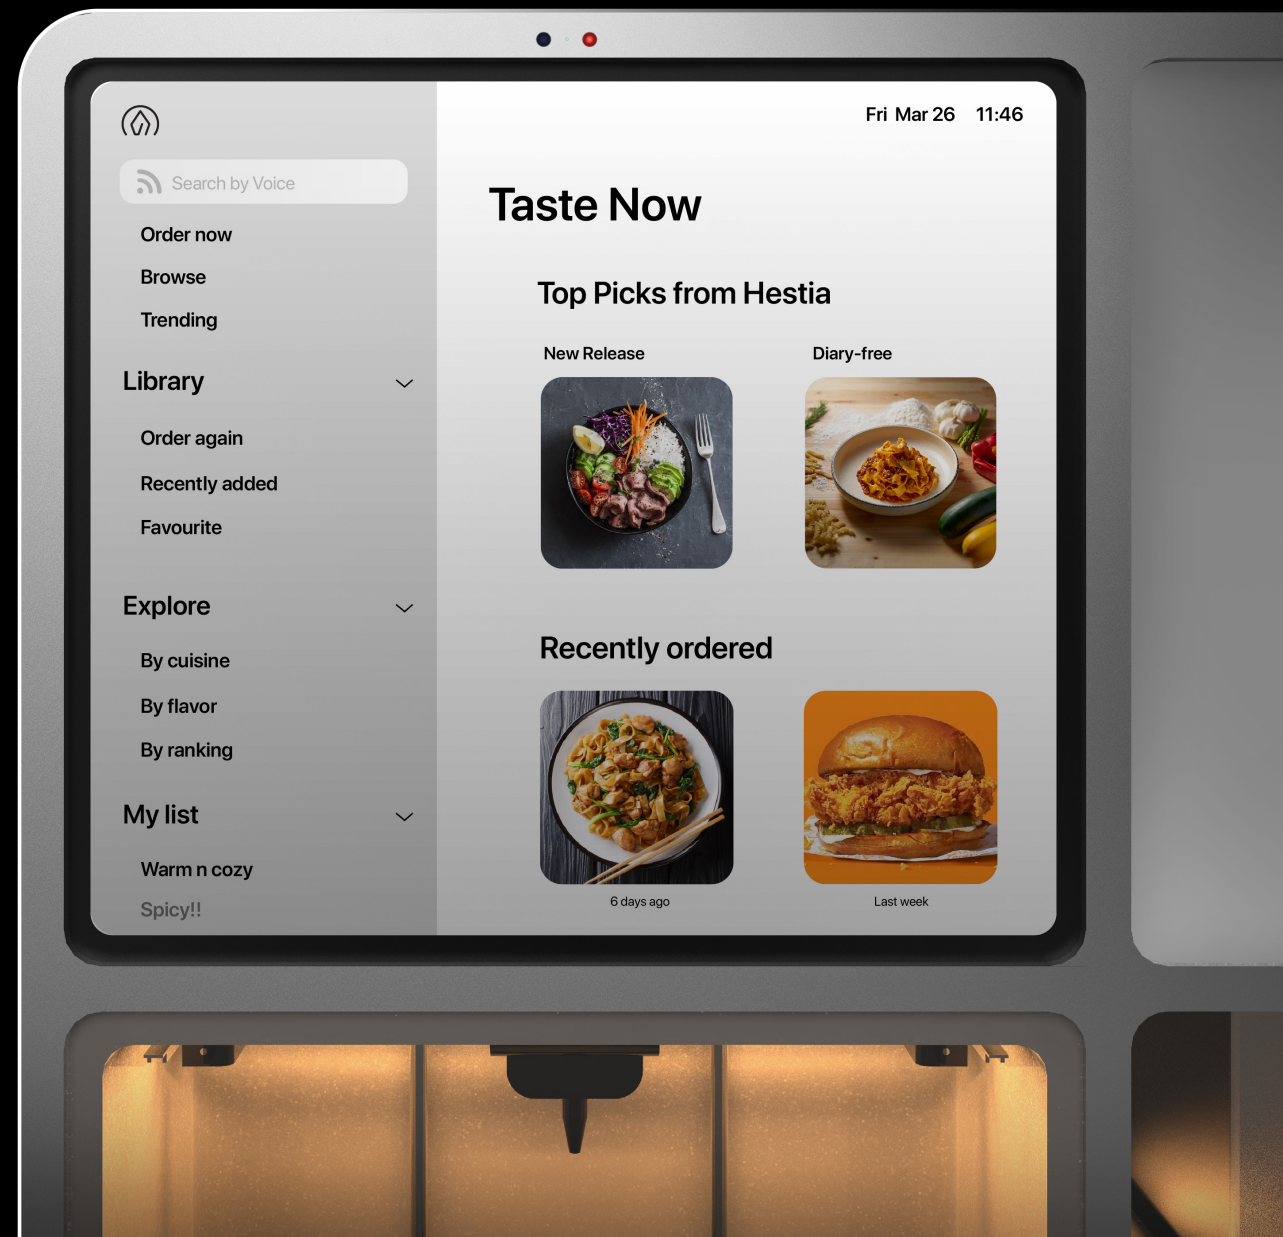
Search by Voice

Order now

Browse

Trending

Library

Order again

Recently added

Favourite

Explore

By cuisine

By flavor

By ranking

My list

Warm n cozy

Spicy!!

Fri Mar 26 11:46

Taste Now

Top Picks from Hestia

New Release

Diary-free

Recently ordered

6 days ago

Last week